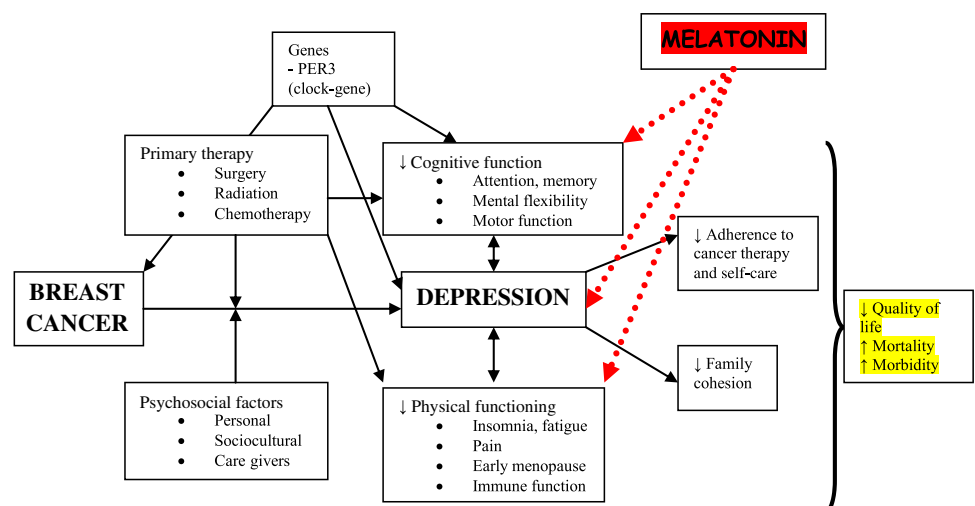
MELATONIN

Genes
- PER3
(clock-gene)

Primary therapy
- Surgery
- Radiation
- Chemotherapy

↓ Cognitive function
- Attention, memory
- Mental flexibility
- Motor function

↓ Adherence to cancer therapy and self-care

BREAST CANCER

DEPRESSION

↓ Quality of life
↑ Mortality
↑ Morbidity

↓ Family cohesion

Psychosocial factors
- Personal
- Sociocultural
- Care givers

↓ Physical functioning
- Insomnia, fatigue
- Pain
- Early menopause
- Immune function